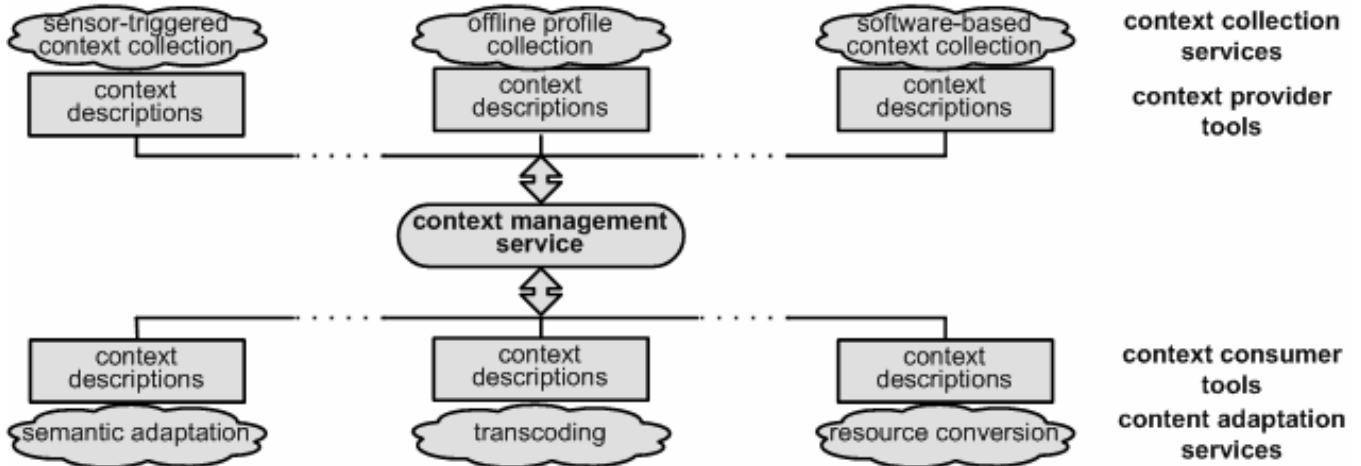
sensor-triggered context collection

offline profile collection

software-based context collection

context collection services

context descriptions

context descriptions

context descriptions

context provider tools

context management service

context descriptions

context descriptions

context descriptions

context consumer tools

semantic adaptation

transcoding

resource conversion

content adaptation services